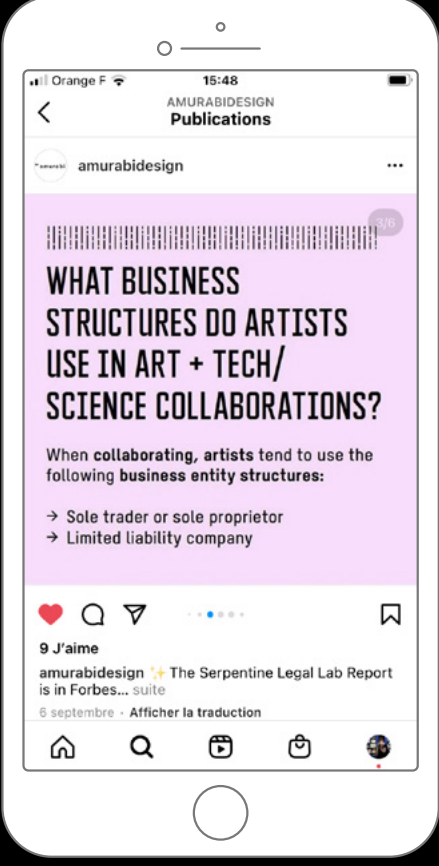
Orange F 15:48

AMURABIDESIGN
Publications

amurabi

amurabidesign ...

3/6

WHAT BUSINESS STRUCTURES DO ARTISTS USE IN ART + TECH/ SCIENCE COLLABORATIONS?

When collaborating, artists tend to use the following business entity structures:

→ Sole trader or sole proprietor
→ Limited liability company

9 J'aime

amurabidesign ✨ The Serpentine Legal Lab Report is in Forbes... suite

6 septembre · Afficher la traduction